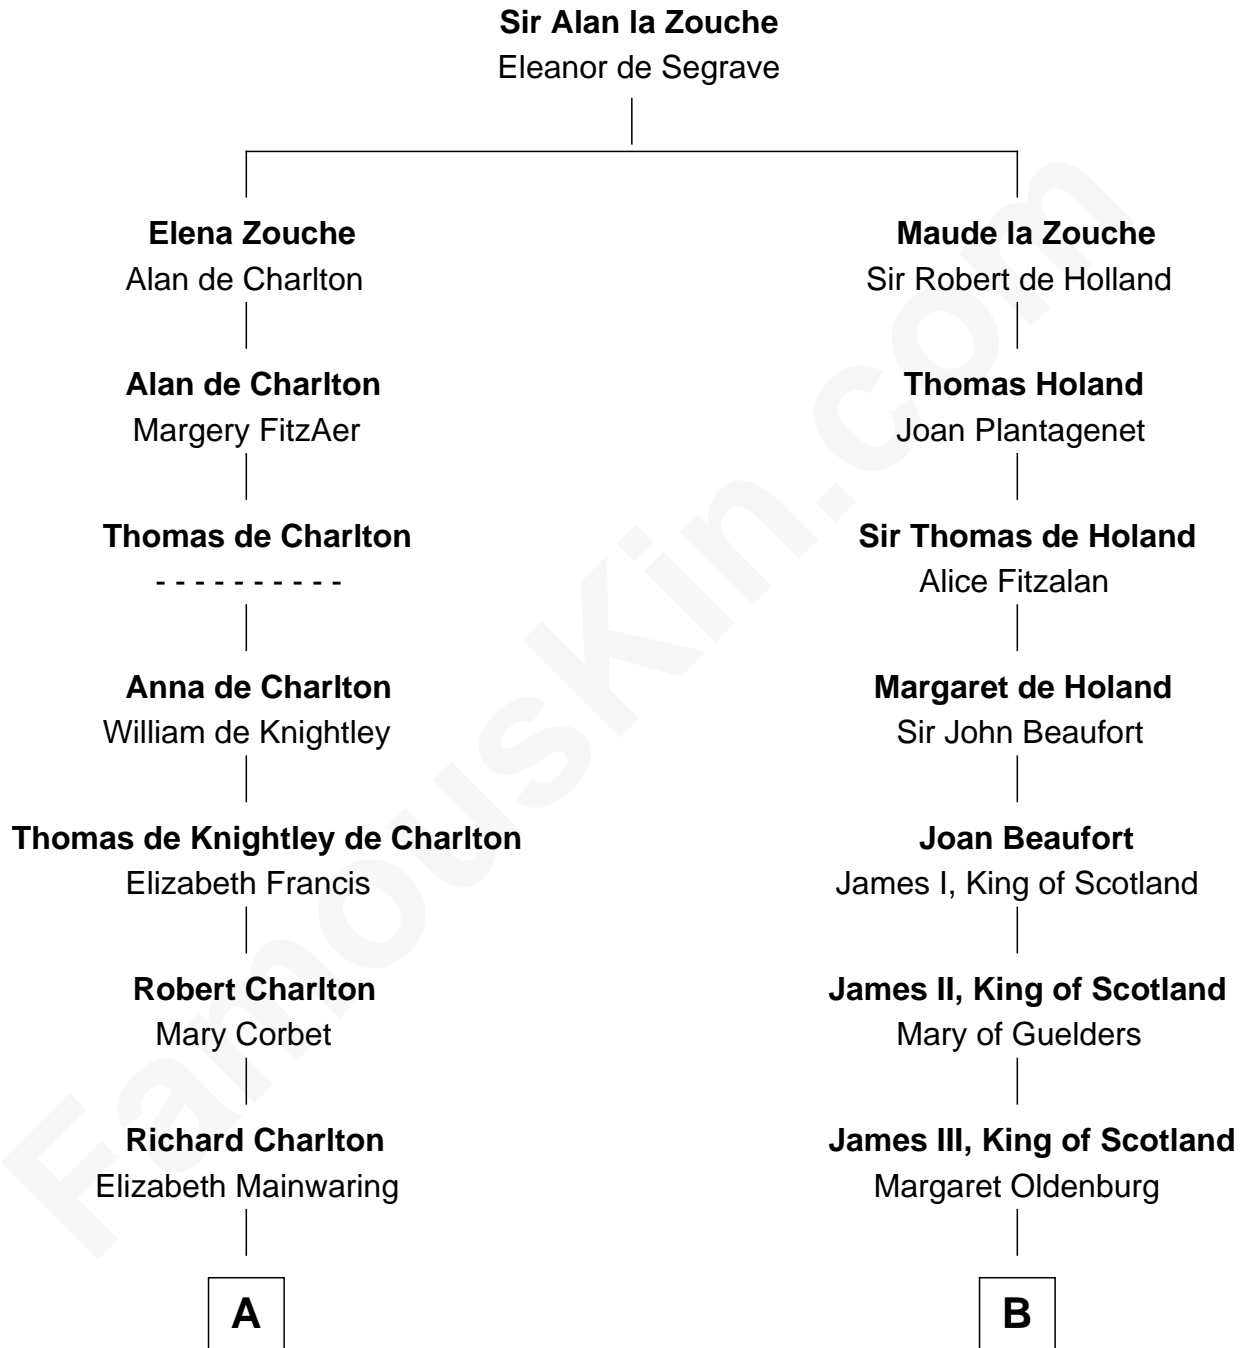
**Sir Alan la Zouche**
Eleanor de Segrave

**Elena Zouche**
Alan de Charlton

**Alan de Charlton**
Margery FitzAer

**Thomas de Charlton**
- - - - - - - - - -

**Anna de Charlton**
William de Knightley

**Thomas de Knightley de Charlton**
Elizabeth Francis

**Robert Charlton**
Mary Corbet

**Richard Charlton**
Elizabeth Mainwaring

**A**

**Maude la Zouche**
Sir Robert de Holland

**Thomas Holand**
Joan Plantagenet

**Sir Thomas de Holand**
Alice Fitzalan

**Margaret de Holand**
Sir John Beaufort

**Joan Beaufort**
James I, King of Scotland

**James II, King of Scotland**
Mary of Guelders

**James III, King of Scotland**
Margaret Oldenburg

**B**

FamousKin.com